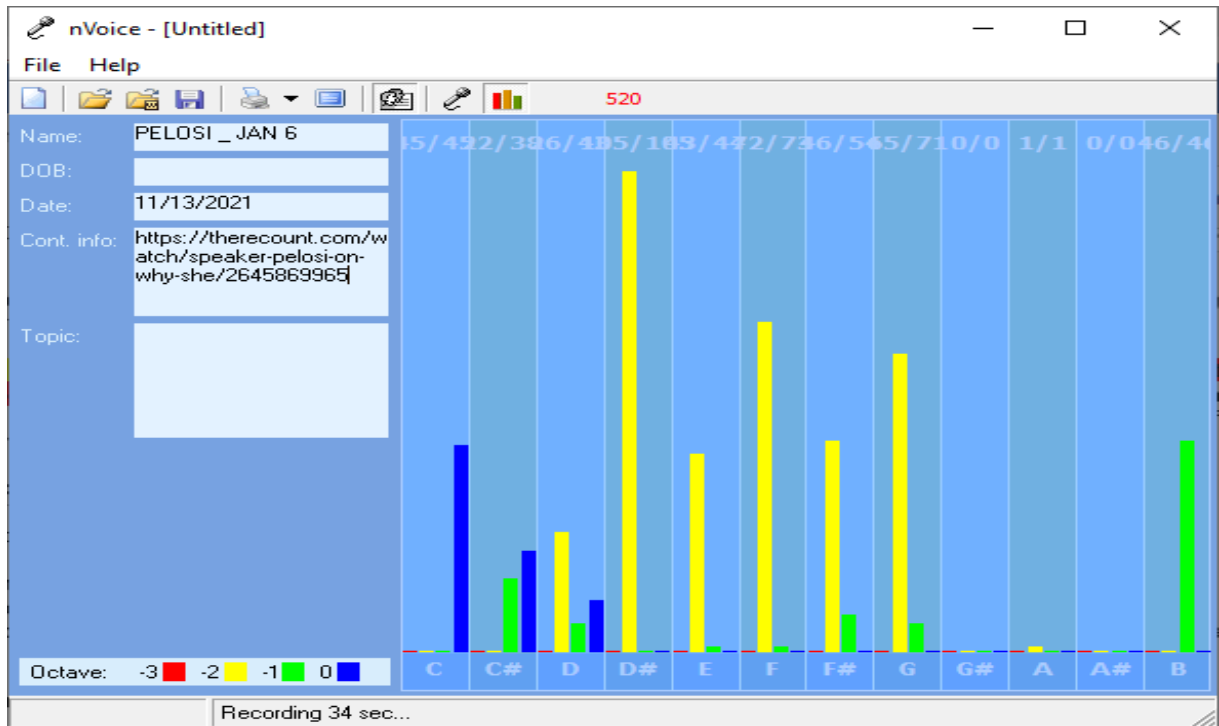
nVoice - [Untitled]

File Help

520

Name: PELOSI _ JAN 6

DOB:

Date: 11/13/2021

Cont. info: https://therecount.com/watch/speaker-pelosi-on-why-she/2645869965

Topic:

5/42 22/38 26/41 05/10 63/47 72/73 36/56 65/71 0/0 1/1 0/0 46/40

C C# D D# E F F# G G# A A# B

Octave: -3 -2 -1 0

Recording 34 sec...